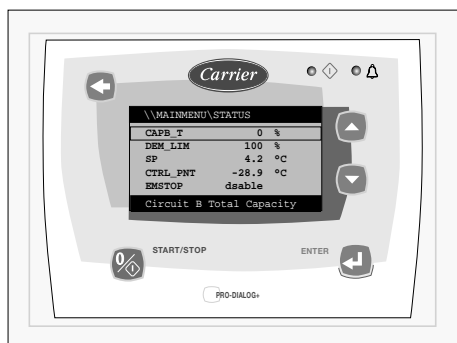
Carrier

\\MAINMENU\STATUS

| CAPB_T | 0 | % |
|---|---|---|
| DEM_LIM | 100 | % |
| SP | 4.2 | °C |
| CTRL_PNT | -28.9 | °C |
| EMSTOP | dsable | |

Circuit B Total Capacity

START/STOP

ENTER

PRO-DIALOG+